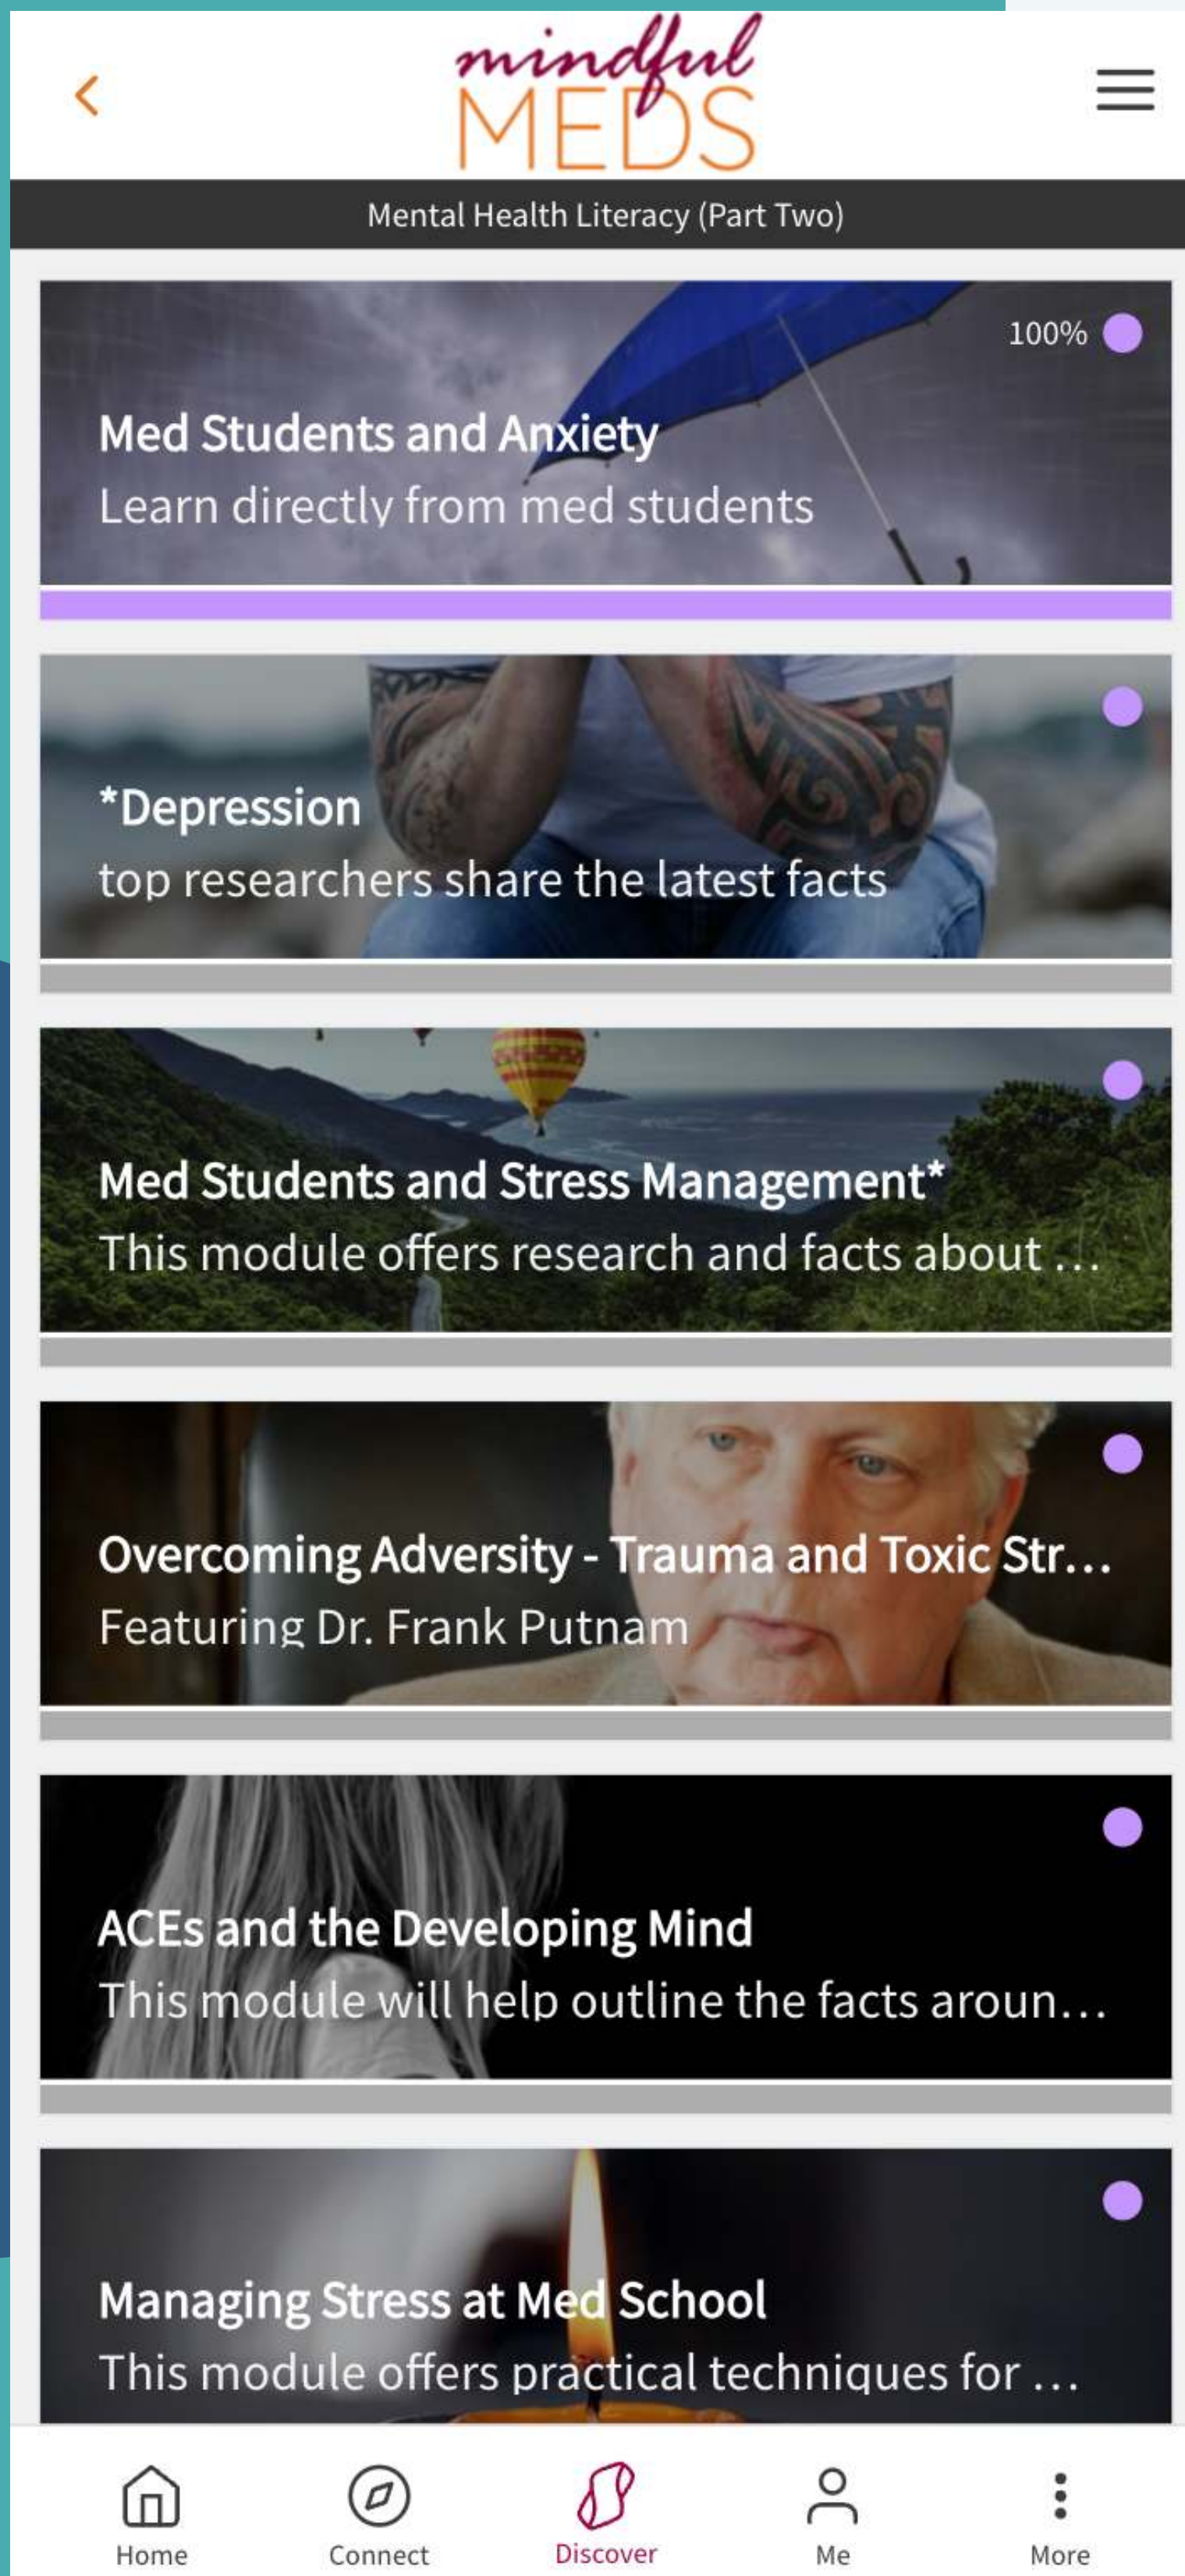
mindful MEDS

Mental Health Literacy (Part Two)

100%

Med Students and Anxiety
Learn directly from med students

*Depression
top researchers share the latest facts

Med Students and Stress Management*
This module offers research and facts about …

Overcoming Adversity - Trauma and Toxic Str…
Featuring Dr. Frank Putnam

ACEs and the Developing Mind
This module will help outline the facts aroun…

Managing Stress at Med School
This module offers practical techniques for …

Home
Connect
Discover
Me
More